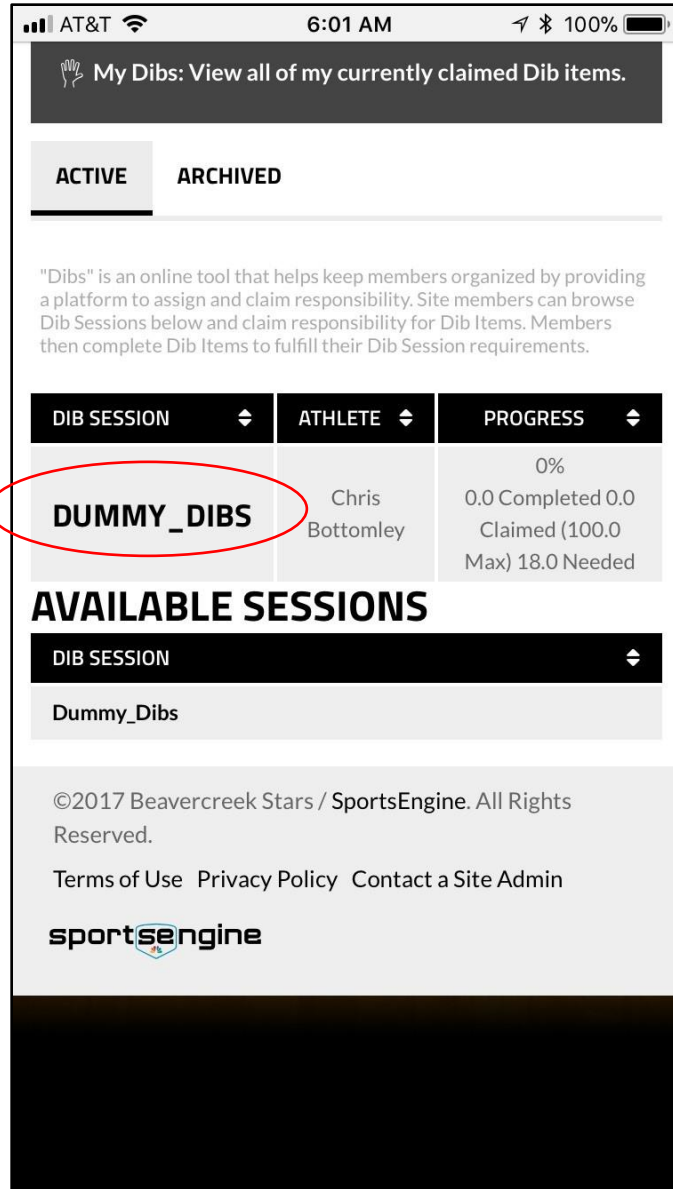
AT&T 6:01 AM 100%

My Dibs: View all of my currently claimed Dib items.

ACTIVE ARCHIVED

"Dibs" is an online tool that helps keep members organized by providing a platform to assign and claim responsibility. Site members can browse Dib Sessions below and claim responsibility for Dib Items. Members then complete Dib Items to fulfill their Dib Session requirements.

| DIB SESSION | ATHLETE | PROGRESS |
|---|---|---|
| DUMMY_DIBS | Chris Bottomley | 0% 0.0 Completed 0.0 Claimed (100.0 Max) 18.0 Needed |

AVAILABLE SESSIONS

| DIB SESSION |
|---|
| Dummy_Dibs |

©2017 Beavercreek Stars / SportsEngine. All Rights Reserved.

Terms of Use Privacy Policy Contact a Site Admin

sportsengine